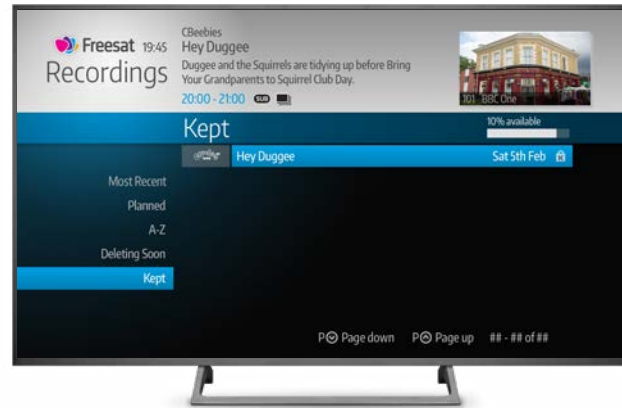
Freesat 19:45
Recordings

CBeebies
Hey Duggee
Duggee and the Squirrels are tidying up before Bring Your Grandparents to Squirrel Club Day.
20:00 - 21:00 SUB

101 BBC One

Kept
10% available

Hey Duggee Sat 5th Feb

Most Recent
Planned
A-Z
Deleting Soon
Kept

P Page down P Page up ## - ## of ##